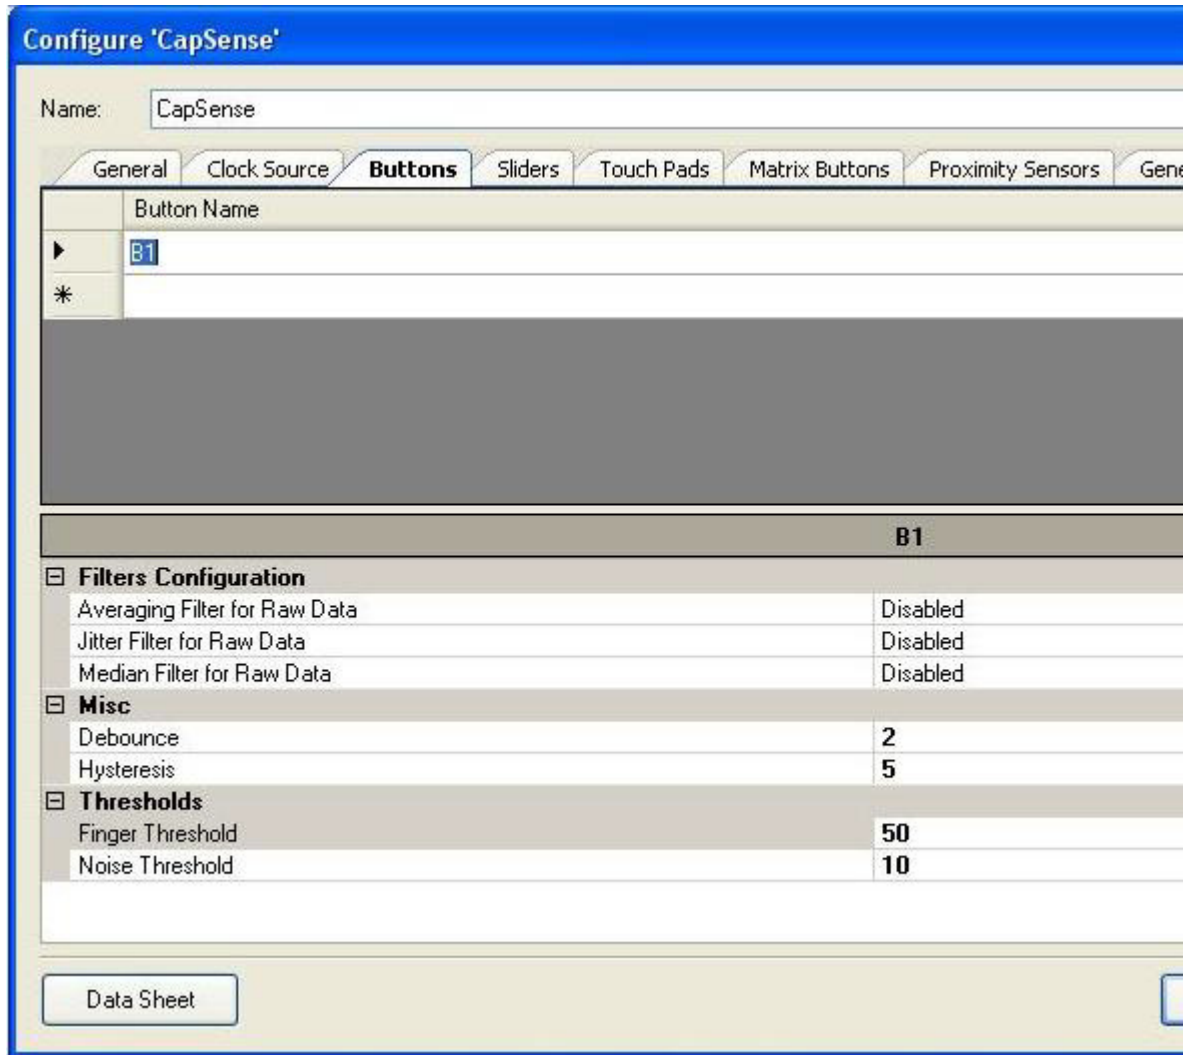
Configure 'CapSense'

Name: CapSense

General | Clock Source | Buttons | Sliders | Touch Pads | Matrix Buttons | Proximity Sensors | Gene

| | Button Name |
|---|---|
| ▸ | B1 |
| * | |

| | B1 |
|---|---|
| ⊟ Filters Configuration | |
| Averaging Filter for Raw Data | Disabled |
| Jitter Filter for Raw Data | Disabled |
| Median Filter for Raw Data | Disabled |
| ⊟ Misc | |
| Debounce | 2 |
| Hysteresis | 5 |
| ⊟ Thresholds | |
| Finger Threshold | 50 |
| Noise Threshold | 10 |

Data Sheet